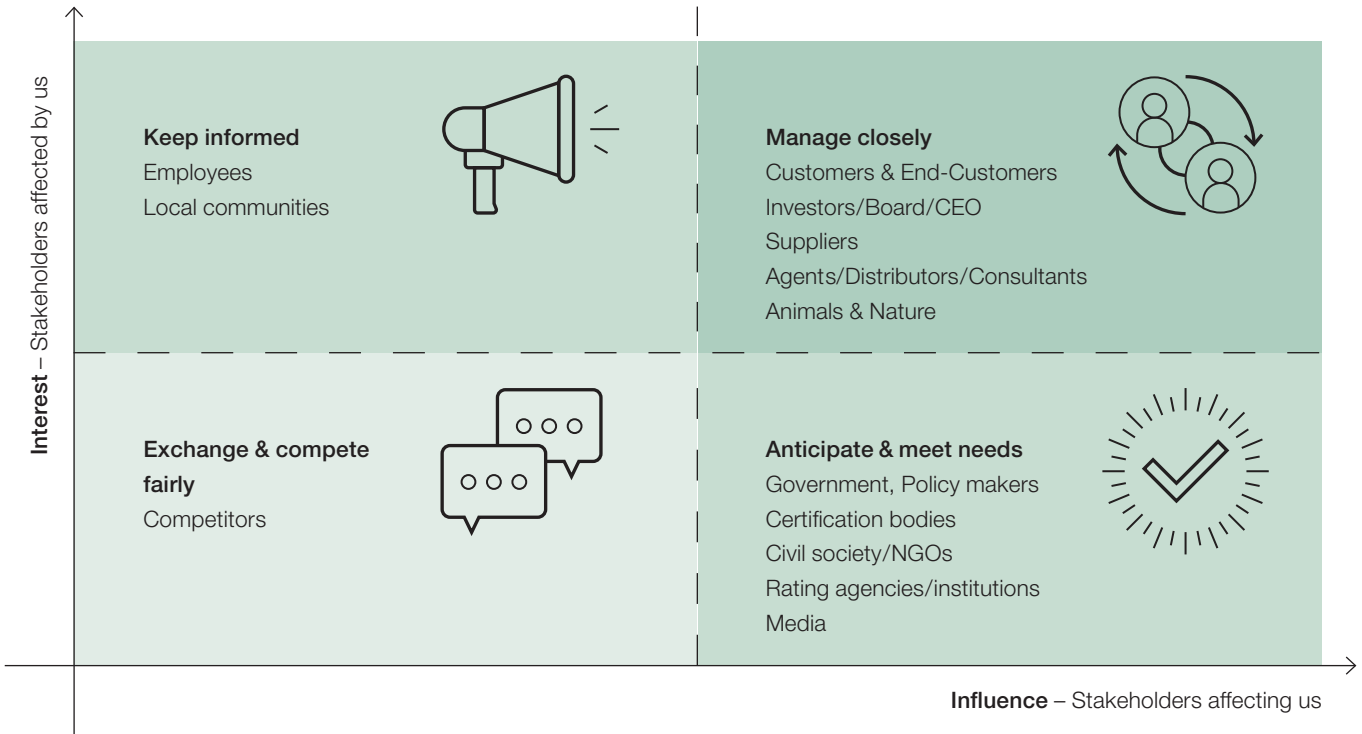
Interest – Stakeholders affected by us

Keep informed
Employees
Local communities

Manage closely
Customers & End-Customers
Investors/Board/CEO
Suppliers
Agents/Distributors/Consultants
Animals & Nature

Exchange & compete fairly
Competitors

Anticipate & meet needs
Government, Policy makers
Certification bodies
Civil society/NGOs
Rating agencies/institutions
Media

Influence – Stakeholders affecting us